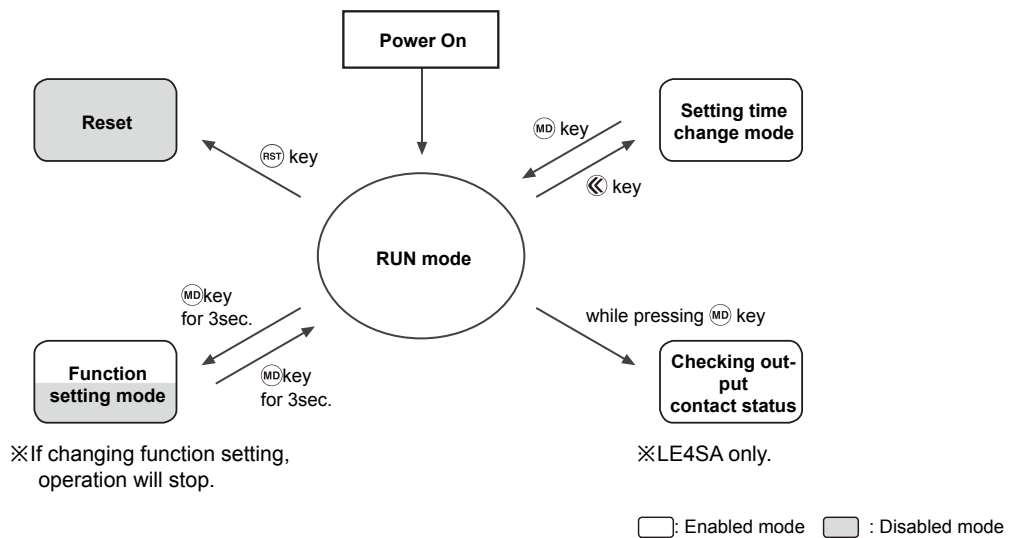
Power On

Reset

RST key

MD key

Setting time change mode

« key

RUN mode

MD key for 3sec.

while pressing MD key

Function setting mode

MD key for 3sec.

Checking output contact status

※If changing function setting, operation will stop.

※LE4SA only.

: Enabled mode : Disabled mode